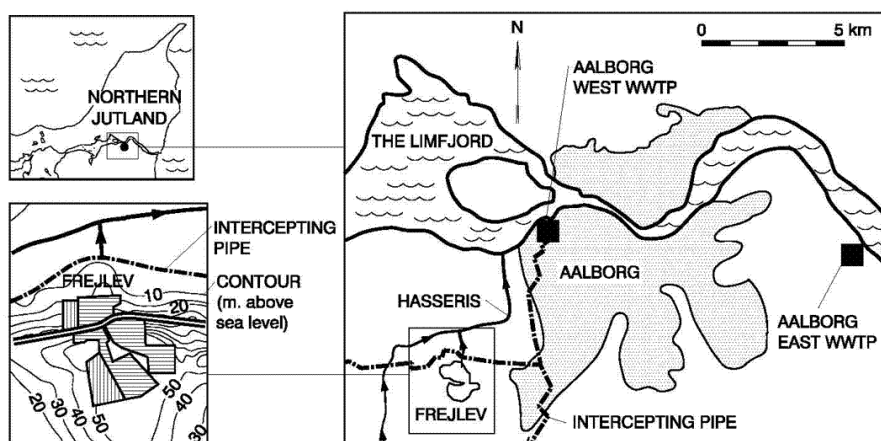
NORTHERN JUTLAND

INTERCEPTING PIPE

FREJLEV

CONTOUR (m. above sea level)

10

20

20

30

40

50

50

40

30

N

0

5 km

AALBORG WEST WWTP

THE LIMFJORD

AALBORG

HASSERIS

AALBORG EAST WWTP

FREJLEV

INTERCEPTING PIPE